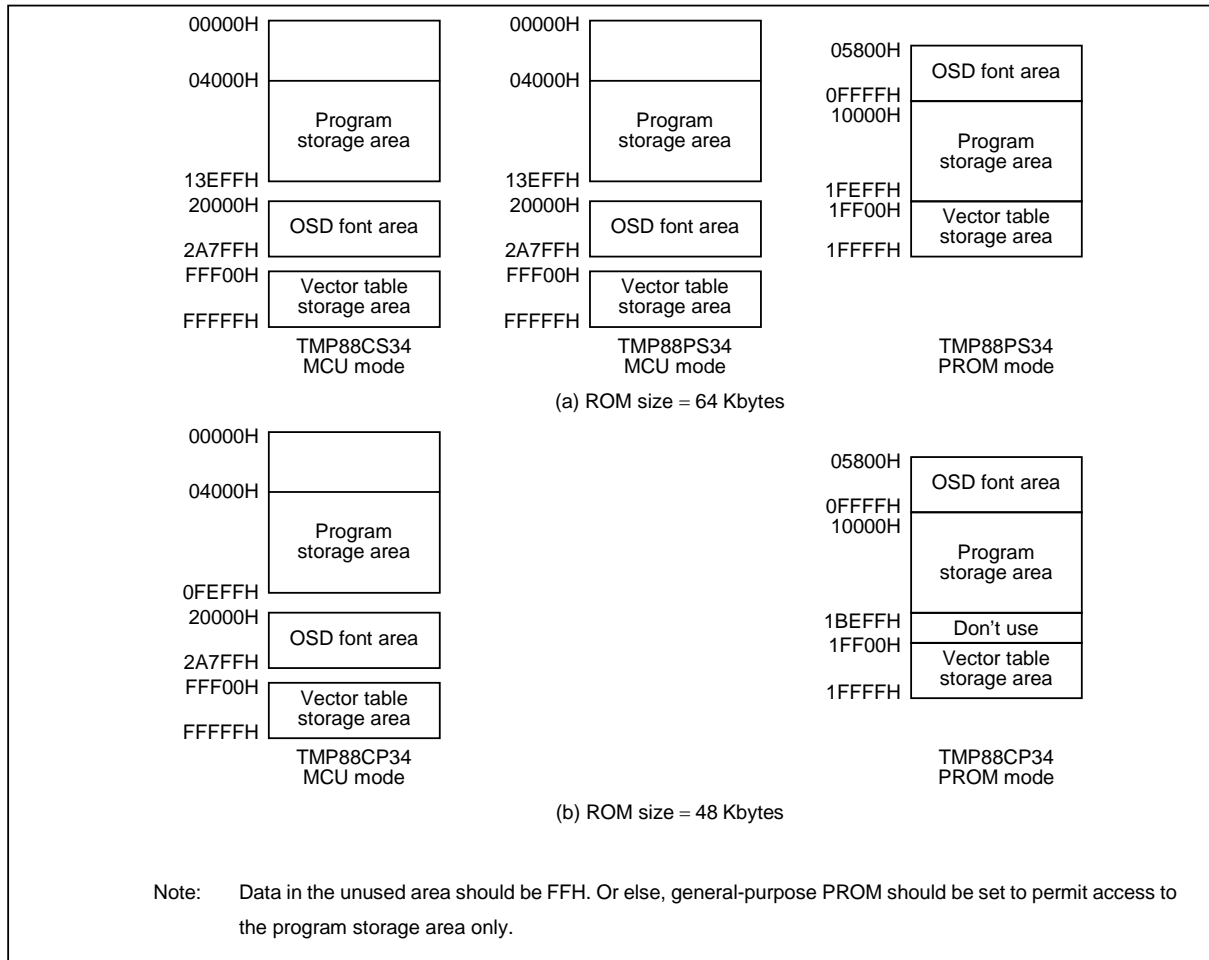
00000H
04000H
Program storage area
13EFFH
20000H
OSD font area
2A7FFH
FFF00H
Vector table storage area
FFFFFH
TMP88CS34
MCU mode

00000H
04000H
Program storage area
13EFFH
20000H
OSD font area
2A7FFH
FFF00H
Vector table storage area
FFFFFH
TMP88PS34
MCU mode

05800H
OSD font area
0FFFFH
10000H
Program storage area
1FEFFH
1FF00H
Vector table storage area
1FFFFH
TMP88PS34
PROM mode

(a) ROM size = 64 Kbytes

00000H
04000H
Program storage area
0FEFFH
20000H
OSD font area
2A7FFH
FFF00H
Vector table storage area
FFFFFH
TMP88CP34
MCU mode

05800H
OSD font area
0FFFFH
10000H
Program storage area
1BEFFH
Don’t use
1FF00H
Vector table storage area
1FFFFH
TMP88CP34
PROM mode

(b) ROM size = 48 Kbytes

Note: Data in the unused area should be FFH. Or else, general-purpose PROM should be set to permit access to the program storage area only.